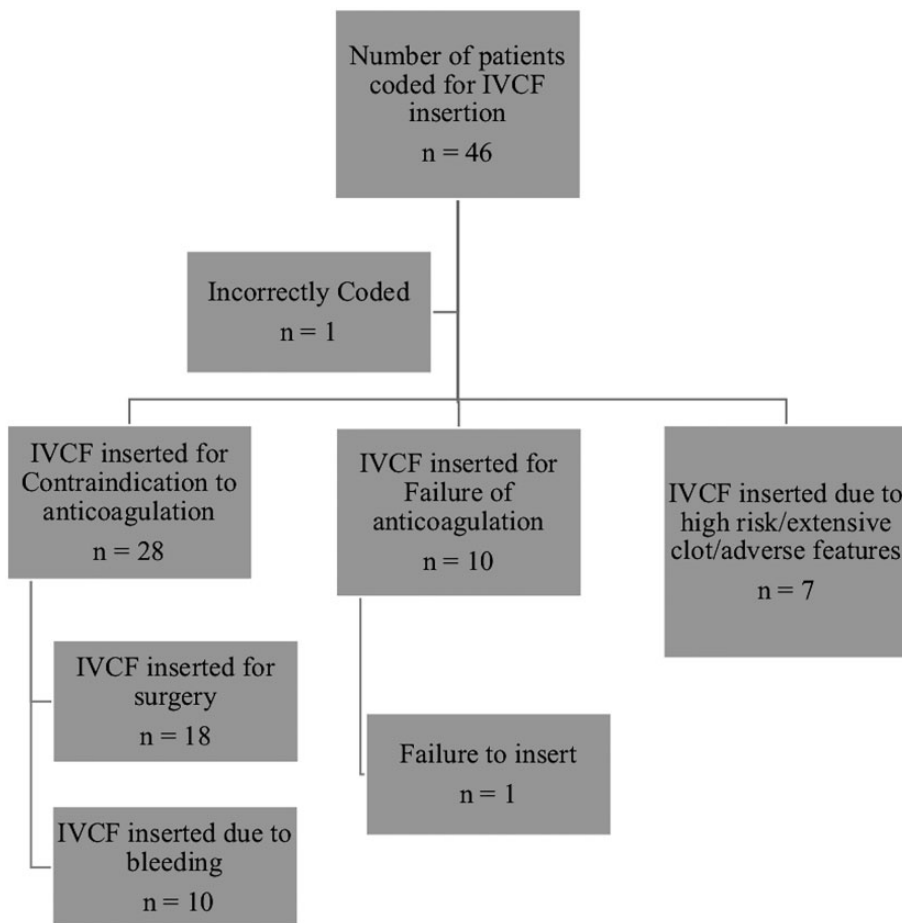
Number of patients coded for IVCF insertion
n = 46

Incorrectly Coded
n = 1

IVCF inserted for Contraindication to anticoagulation
n = 28

IVCF inserted for Failure of anticoagulation
n = 10

IVCF inserted due to high risk/extensive clot/adverse features
n = 7

IVCF inserted for surgery
n = 18

IVCF inserted due to bleeding
n = 10

Failure to insert
n = 1